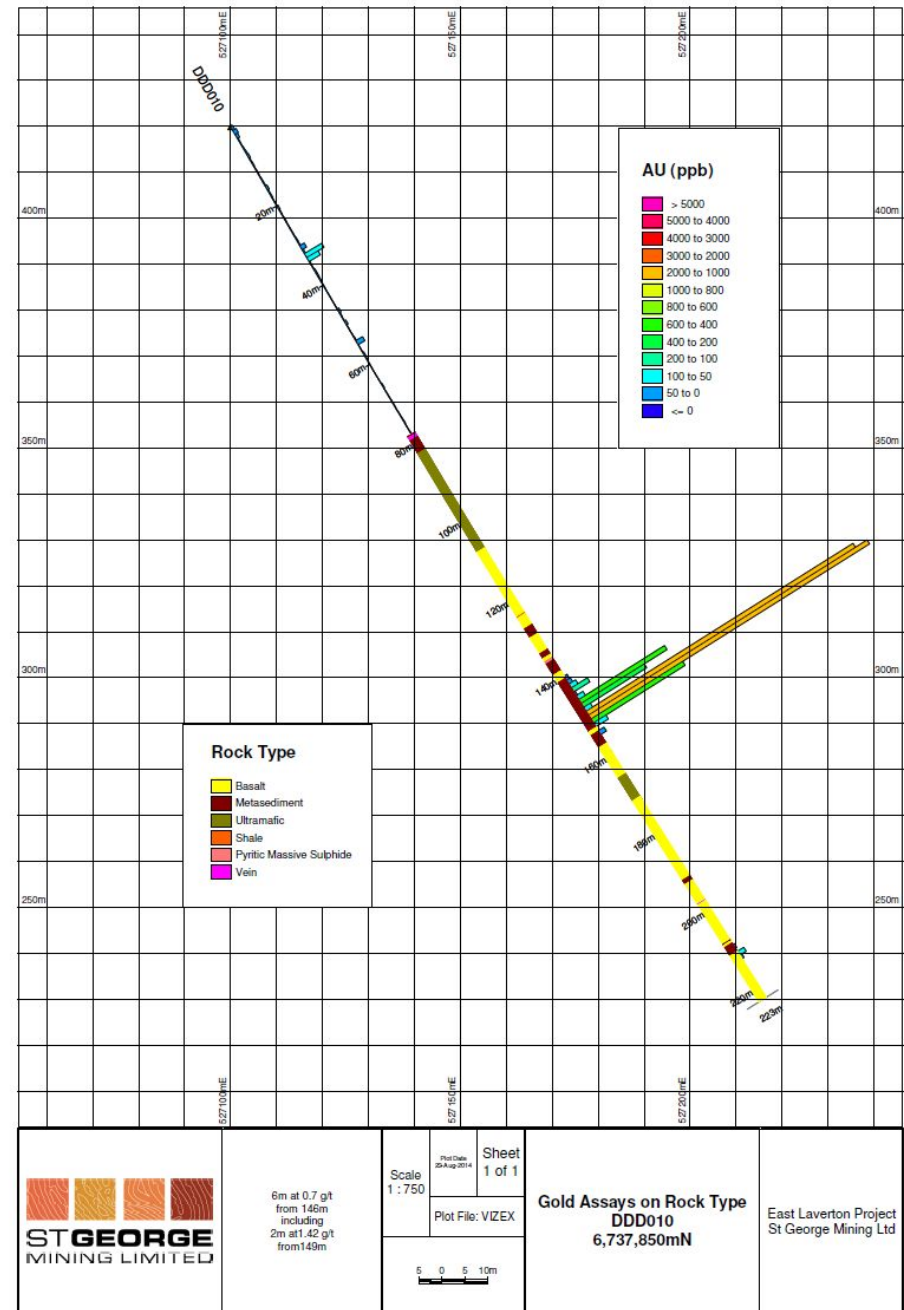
527100mE
527150mE
527200mE

DDD010

AU (ppb)
> 5000
5000 to 4000
4000 to 3000
3000 to 2000
2000 to 1000
1000 to 800
800 to 600
600 to 400
400 to 200
200 to 100
100 to 50
50 to 0
<= 0

400m
400m
20m
40m
60m
350m
350m
80m
100m
120m
300m
300m
140m
160m
180m
250m
250m
200m
220m
223m

Rock Type
Basalt
Metasediment
Ultramafic
Shale
Pyritic Massive Sulphide
Vein

527100mE
527150mE
527200mE

ST GEORGE
MINING LIMITED

6m at 0.7 g/t from 146m including 2m at1.42 g/t from149m

Scale 1 : 750
Plot Date 25-Aug-2014
Sheet 1 of 1
Plot File: VIZEX
5 0 5 10m

Gold Assays on Rock Type
DDD010
6,737,850mN

East Laverton Project
St George Mining Ltd